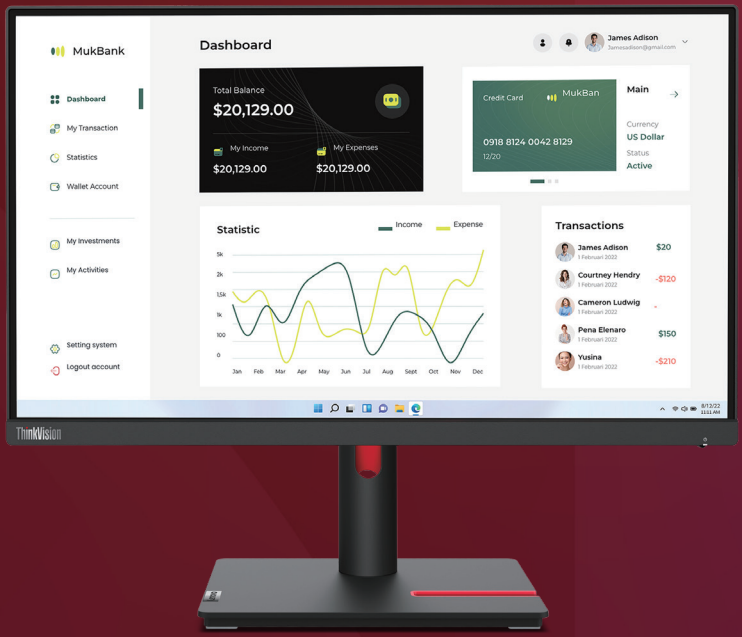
MukBank

Dashboard

My Transaction

Statistics

Wallet Account

My Investments

My Activities

Setting system

Logout account

Dashboard

James Adison
Jamesadison@gmail.com

Total Balance
$20,129.00

My Income
$20,129.00

My Expenses
$20,129.00

Credit Card
MukBan
0918 8124 0042 8129
12/20

Main

Currency
US Dollar

Status
Active

Statistic

Income
Expense

5k
2k
1,5k
1k
100
0

Jan Feb Mar Apr May Jun Jul Aug Sept Oct Nov Dec

Transactions

James Adison
1 Februari 2022
$20

Courtney Hendry
1 Februari 2022
-$120

Cameron Ludwig
1 Februari 2022
-

Pena Elenaro
1 Februari 2022
$150

Yusina
1 Februari 2022
-$210

8/13/22
11:11 AM

ThinkVision